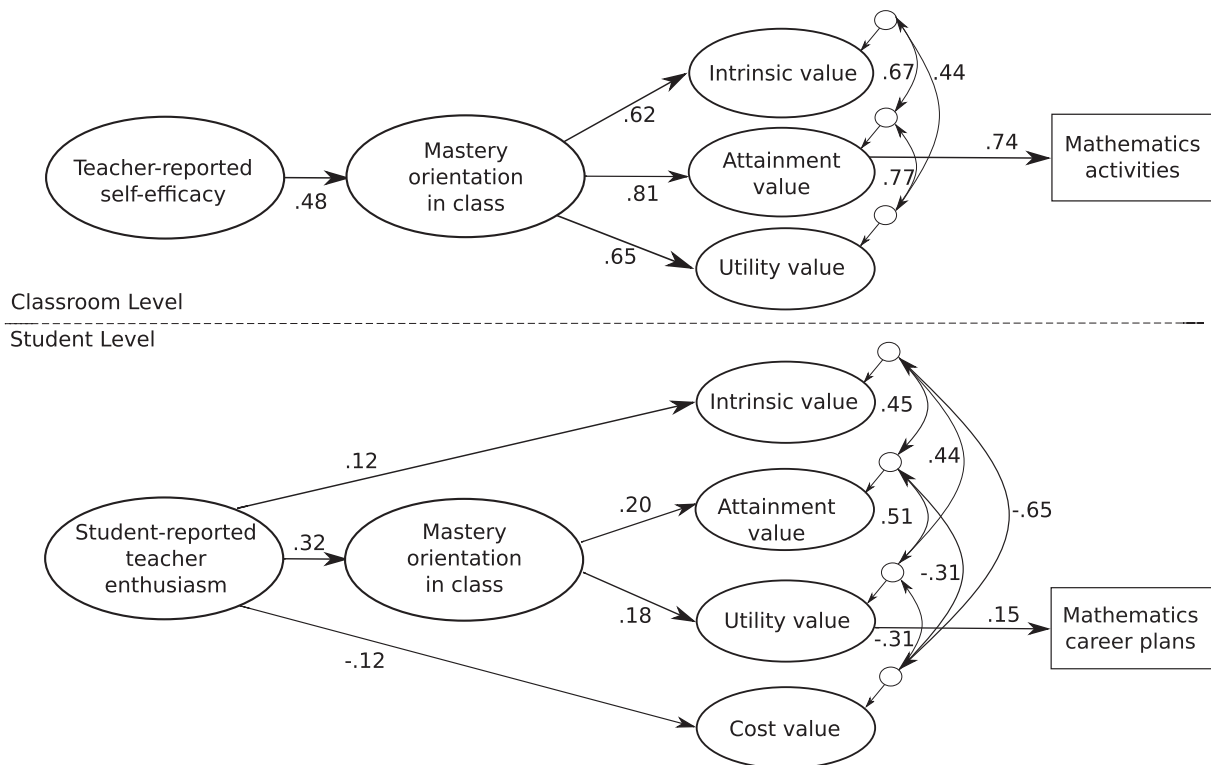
Intrinsic value
.67
.44
Teacher-reported self-efficacy
.48
Mastery orientation in class
.62
Attainment value
.74
Mathematics activities
.81
.77
.65
Utility value

Classroom Level
Student Level

Intrinsic value
.45
.12
.44
.20
Attainment value
.51
-.65
Student-reported teacher enthusiasm
.32
Mastery orientation in class
-.31
.18
Utility value
.15
Mathematics career plans
-.31
-.12
Cost value